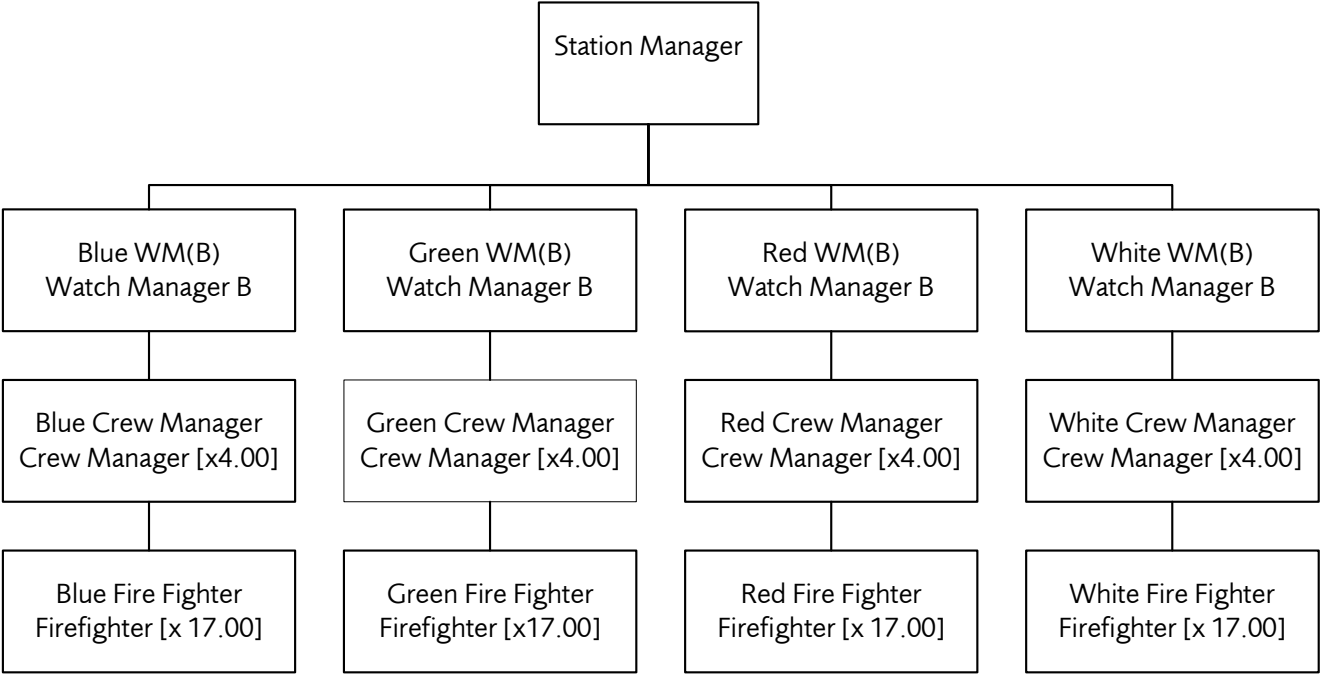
Station Manager

Blue WM(B)
Watch Manager B

Blue Crew Manager
Crew Manager [x4.00]

Blue Fire Fighter
Firefighter [x 17.00]

Green WM(B)
Watch Manager B

Green Crew Manager
Crew Manager [x4.00]

Green Fire Fighter
Firefighter [x17.00]

Red WM(B)
Watch Manager B

Red Crew Manager
Crew Manager [x4.00]

Red Fire Fighter
Firefighter [x 17.00]

White WM(B)
Watch Manager B

White Crew Manager
Crew Manager [x4.00]

White Fire Fighter
Firefighter [x 17.00]